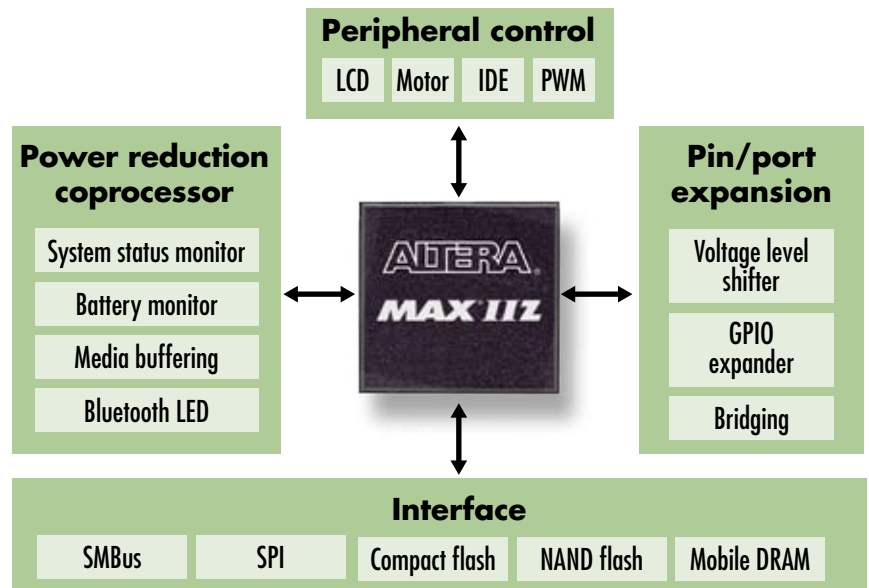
Peripheral control

LCD Motor IDE PWM

Power reduction coprocessor

System status monitor

Battery monitor

Media buffering

Bluetooth LED

ALTERA

MAX IIZ

Pin/port expansion

Voltage level shifter

GPIO expander

Bridging

Interface

SMBus SPI Compact flash NAND flash Mobile DRAM